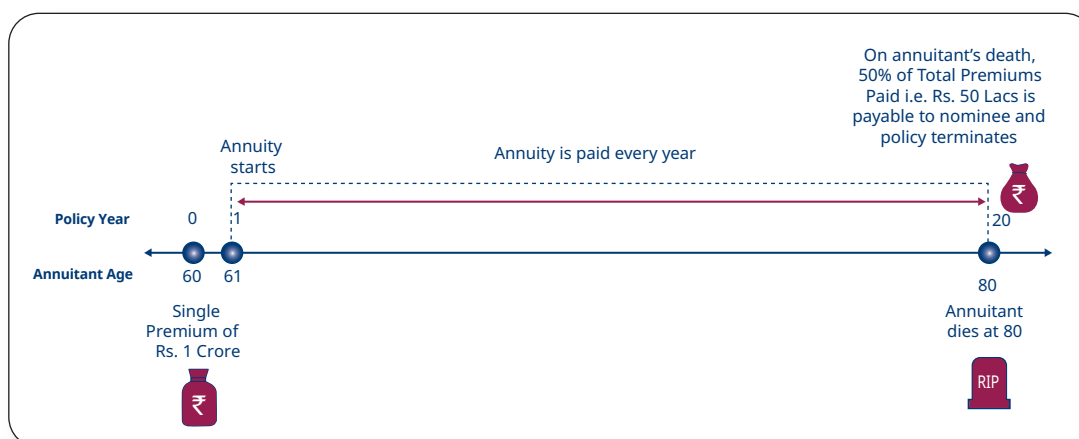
On annuitant's death, 50% of Total Premiums Paid i.e. Rs. 50 Lacs is payable to nominee and policy terminates

Annuity starts

Annuity is paid every year

₹

Policy Year 0 1 20

Annuitant Age 60 61 80

Single Premium of Rs. 1 Crore

Annuitant dies at 80

₹

RIP